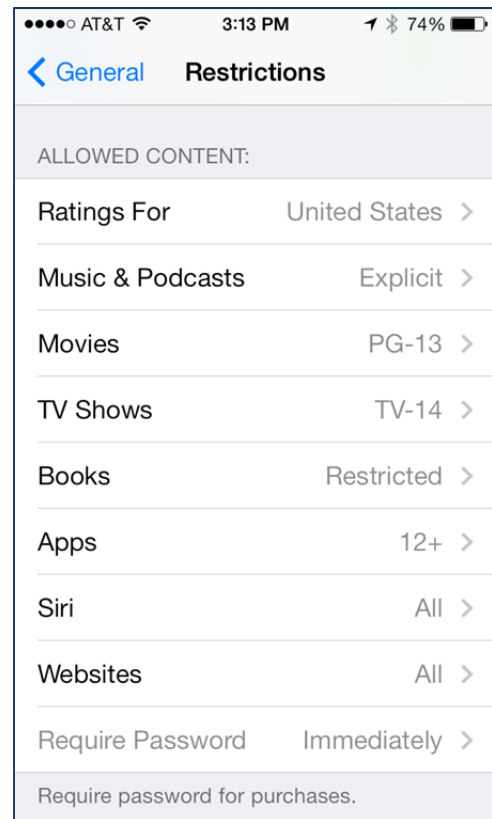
●●●●○ AT&T 3:13 PM 74%

General Restrictions

ALLOWED CONTENT:

Ratings For United States >

Music & Podcasts Explicit >

Movies PG-13 >

TV Shows TV-14 >

Books Restricted >

Apps 12+ >

Siri All >

Websites All >

Require Password Immediately >

Require password for purchases.